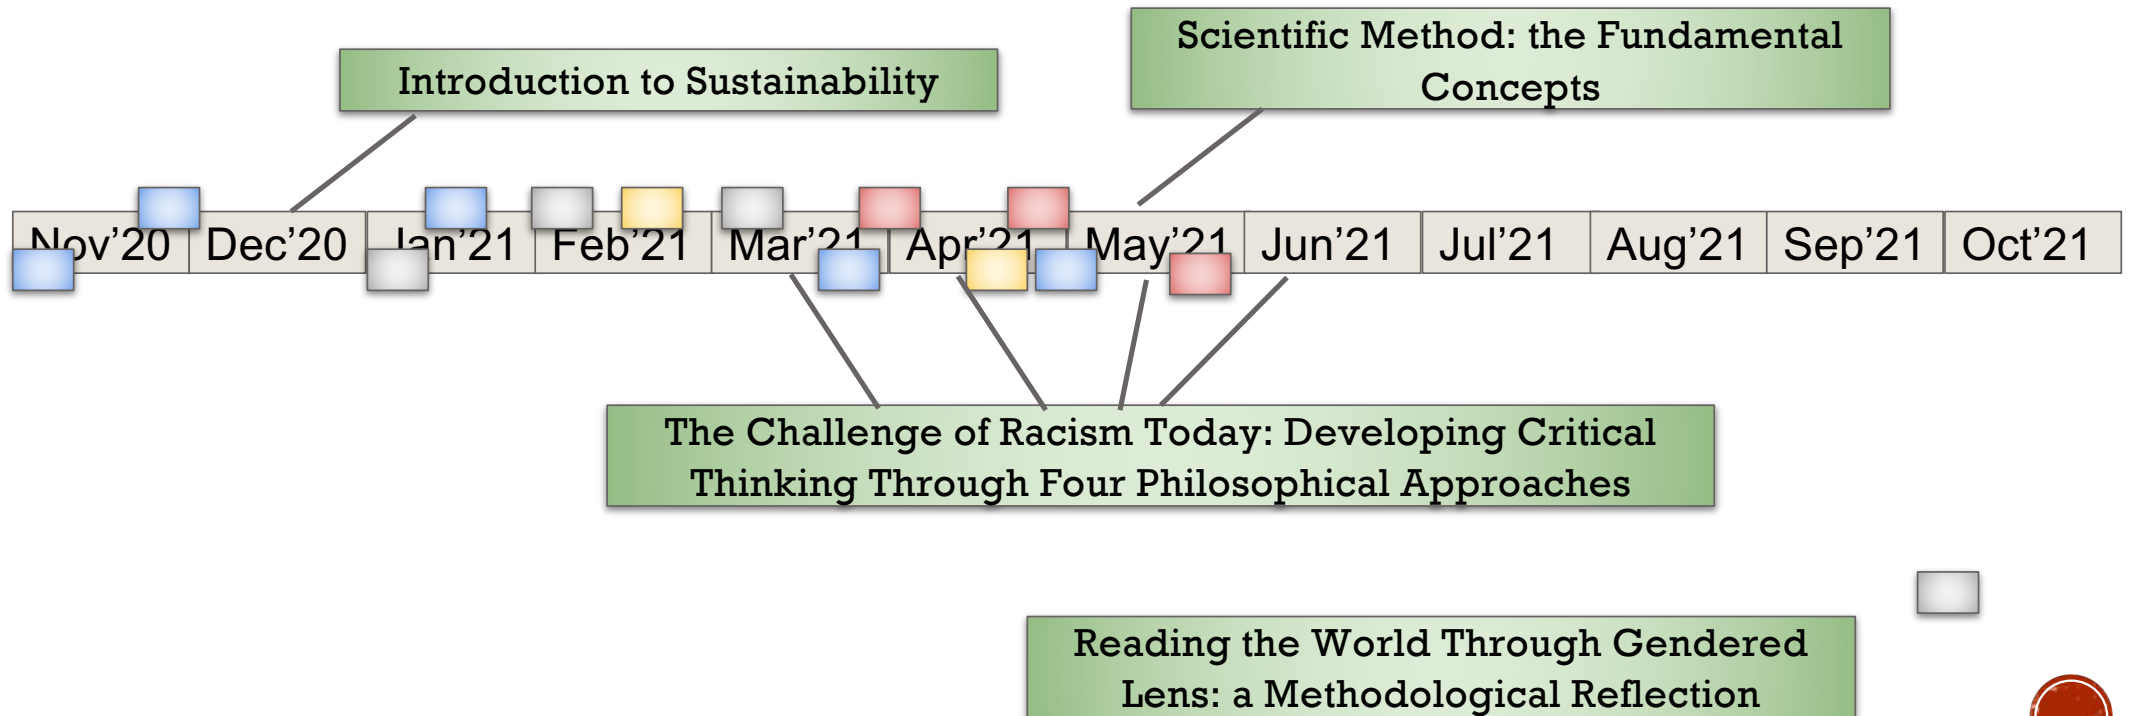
Introduction to Sustainability

Scientific Method: the Fundamental Concepts

Nov'20 | Dec'20 | Jan'21 | Feb'21 | Mar'21 | Apr'21 | May'21 | Jun'21 | Jul'21 | Aug'21 | Sep'21 | Oct'21

The Challenge of Racism Today: Developing Critical Thinking Through Four Philosophical Approaches

Reading the World Through Gendered Lens: a Methodological Reflection